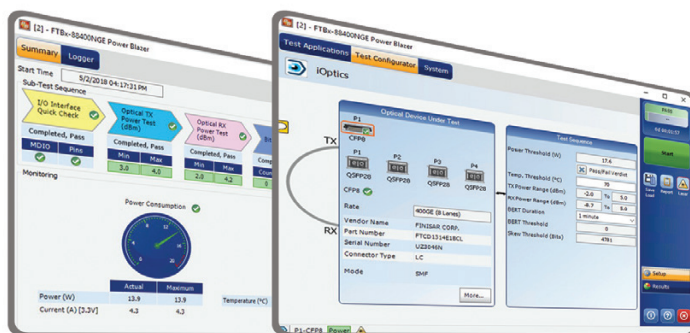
[2] - FTBx-88400NGE Power Blazer

Summary
Logger

Start Time
5/2/2018 04:17:31 PM

Sub-Test Sequence

I/O Interface Quick Check
Completed, Pass
MDIO
Pins

Optical TX Power Test (dBm)
Completed, Pass
Min
Max
3.0
4.0

Optical RX Power Test (dBm)
Completed, Pass
Min
Max
2.0
4.3

Monitoring

Power Consumption

| | Actual | Maximum |
|---|---|---|
| Power (W) | 13.9 | 13.9 |
| Current (A) [3.3V] | 4.3 | 4.3 |

Temperature (°C)

[2] - FTBx-88400NGE Power Blazer

Test Applications
Test Configurator
System

iOptics

Optical Device Under Test

P1
CFP8

TX

P1
QSFP28
P2
QSFP28
P3
QSFP28
P4
QSFP28

CFP8

RX

Rate
400GE (8 Lanes)
Vendor Name
FINISAR CORP.
Part Number
FTCD1314E1BCL
Serial Number
UZ3046N
Connector Type
LC
Mode
SMF

More...

Test Sequence

Power Threshold (W)
17.4
Temp. Threshold (°C)
Pass/Fail Verdict
70
TX Power Range (dBm)
-2.0
To
5.0
RX Power Range (dBm)
-8.7
To
5.0
BERT Duration
1 minute
BERT Threshold
0
Skew Threshold (Bits)
4781

Start

Setup
Results

P1-CFP8
Power